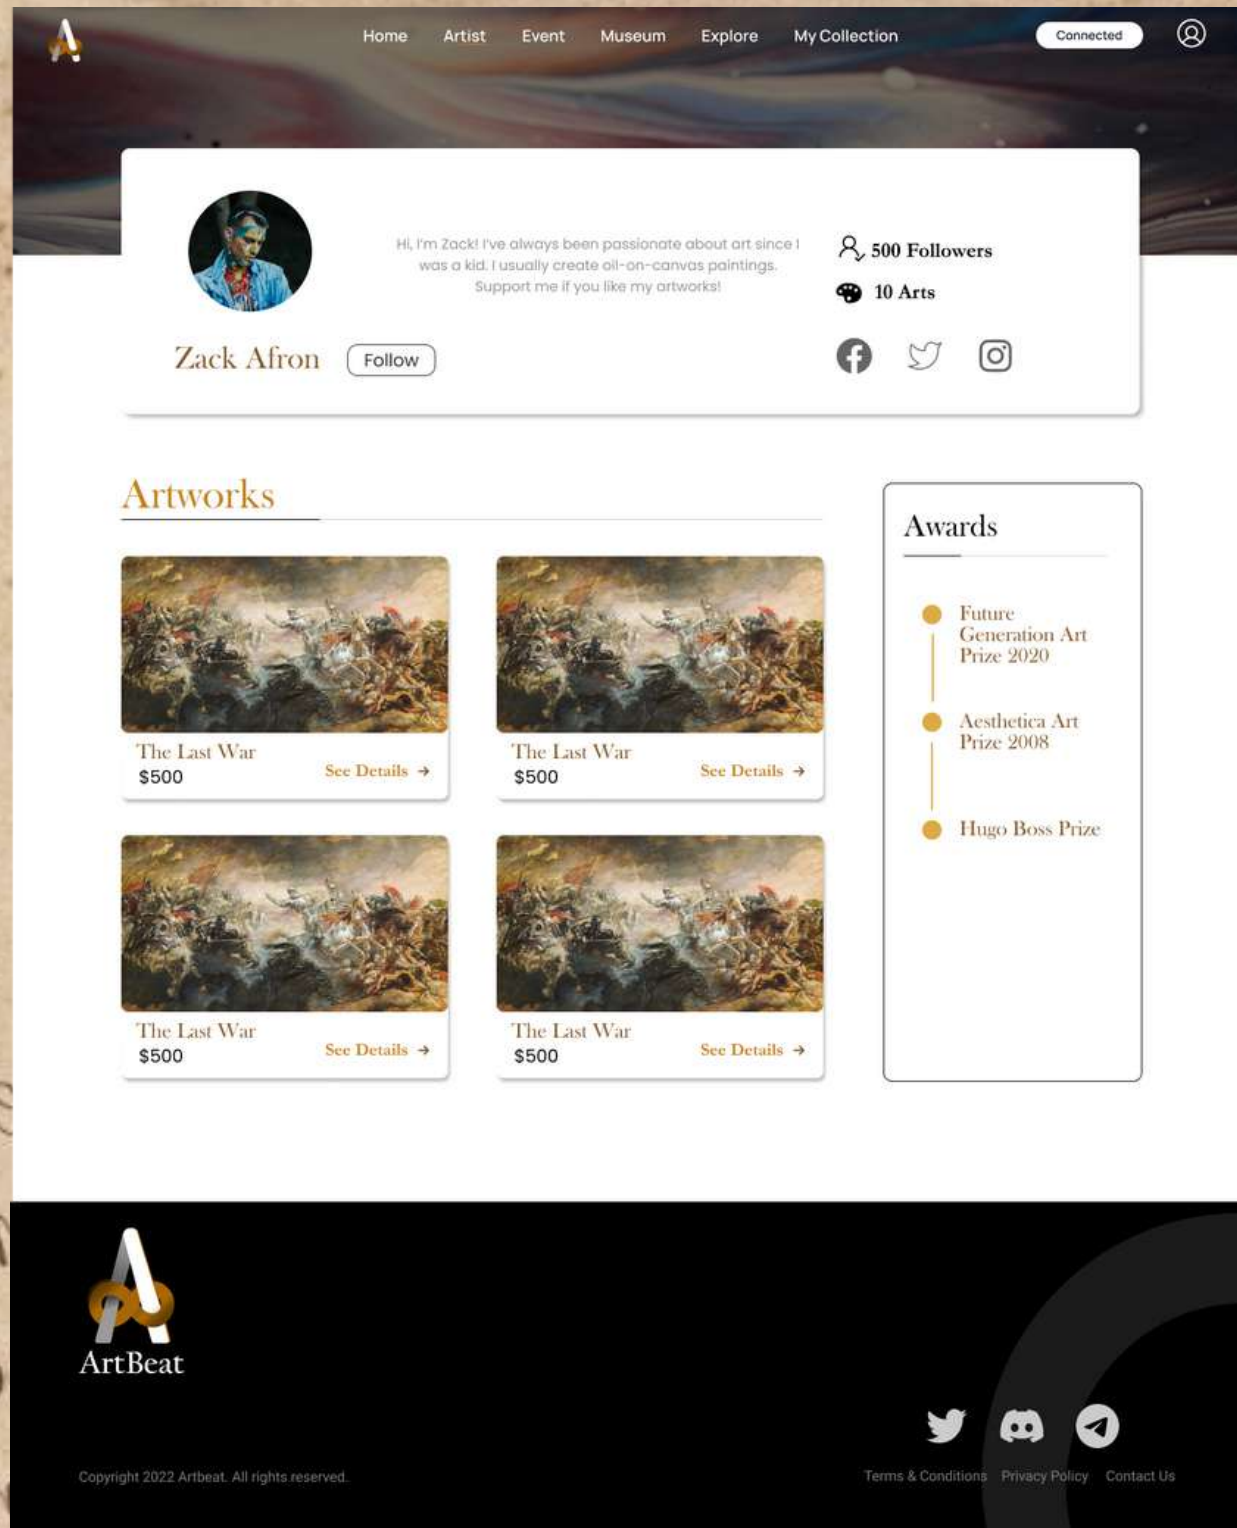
Home Artist Event Museum Explore My Collection

Connected

Hi, I'm Zack! I've always been passionate about art since I was a kid. I usually create oil-on-canvas paintings. Support me if you like my artworks!

500 Followers

10 Arts

Zack Afron

Follow

Artworks

The Last War
$500
See Details →

The Last War
$500
See Details →

The Last War
$500
See Details →

The Last War
$500
See Details →

Awards

Future Generation Art Prize 2020

Aesthetica Art Prize 2008

Hugo Boss Prize

ArtBeat

Copyright 2022 Artbeat. All rights reserved.

Terms & Conditions Privacy Policy Contact Us